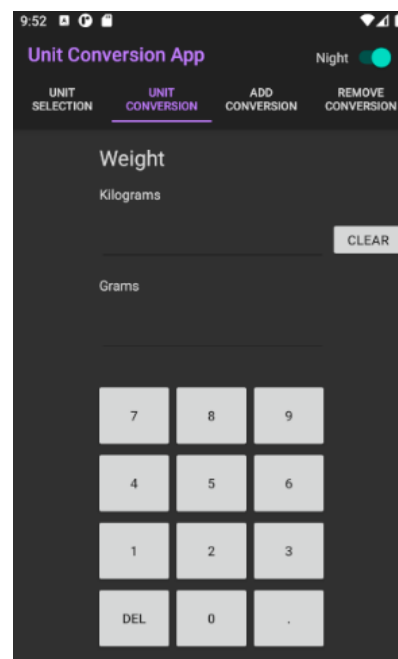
9:52

Unit Conversion App

Night

UNIT SELECTION

UNIT CONVERSION

ADD CONVERSION

REMOVE CONVERSION

Weight

Kilograms

CLEAR

Grams

| 7 | 8 | 9 |
|---|---|---|
| 4 | 5 | 6 |
| 1 | 2 | 3 |
| DEL | 0 | . |